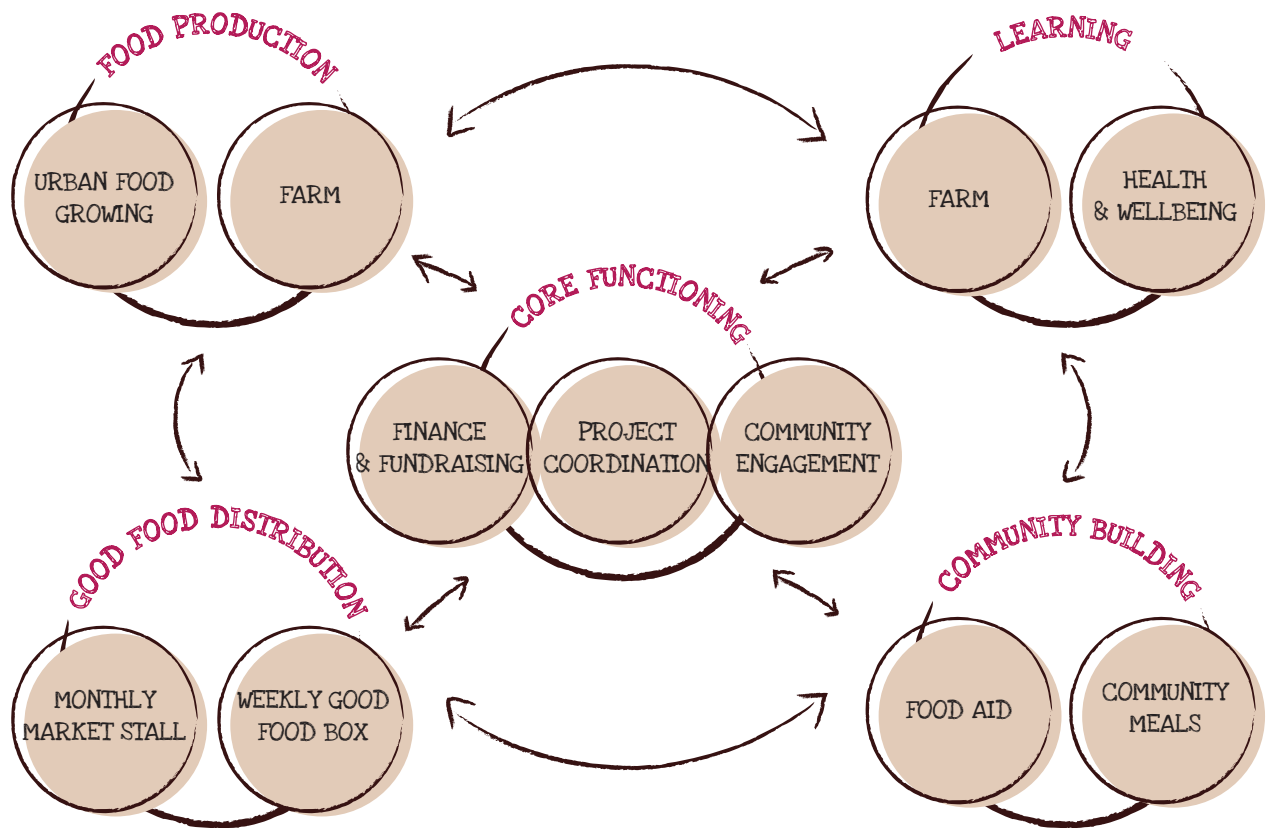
FOOD PRODUCTION

URBAN FOOD GROWING

FARM

LEARNING

FARM

HEALTH & WELLBEING

CORE FUNCTIONING

FINANCE & FUNDRAISING

PROJECT COORDINATION

COMMUNITY ENGAGEMENT

GOOD FOOD DISTRIBUTION

MONTHLY MARKET STALL

WEEKLY GOOD FOOD BOX

COMMUNITY BUILDING

FOOD AID

COMMUNITY MEALS